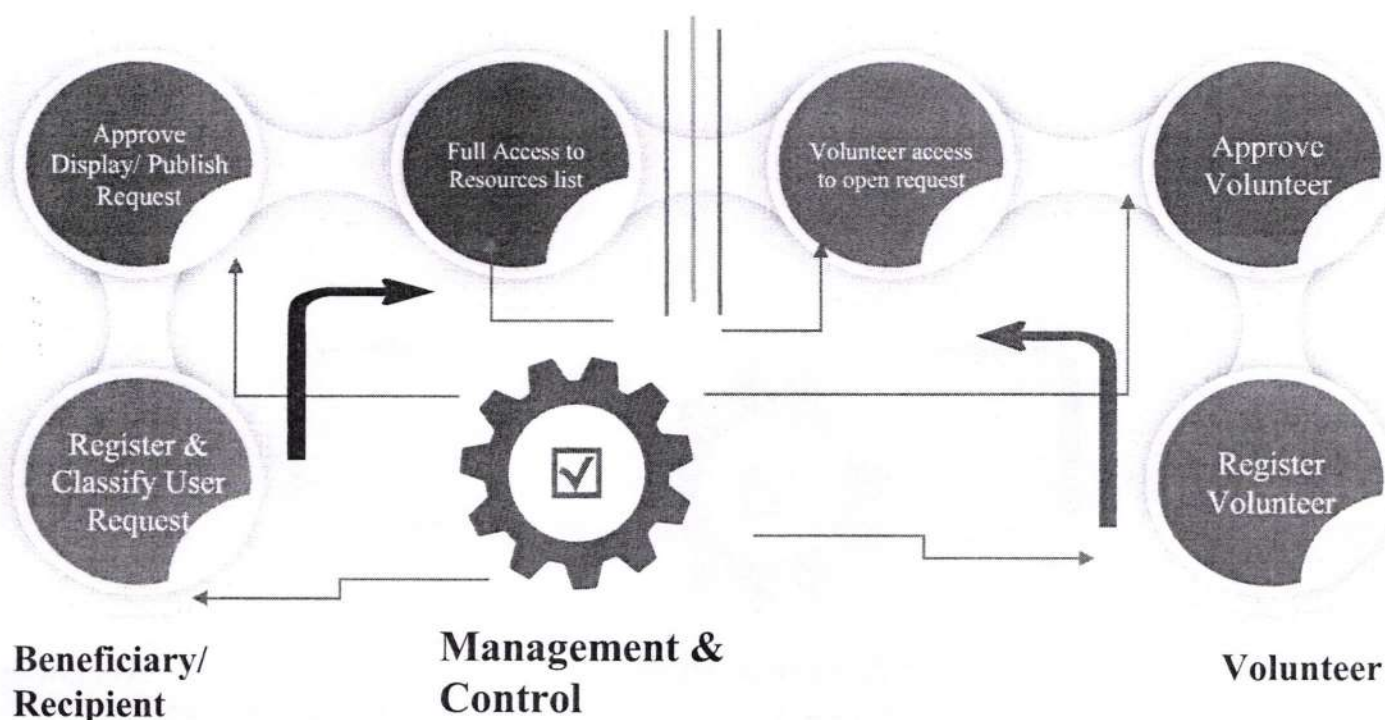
Approve Display/ Publish Request

Full Access to Resources list

Volunteer access to open request

Approve Volunteer

Register & Classify User Request

Register Volunteer

Beneficiary/ Recipient

Management & Control

Volunteer